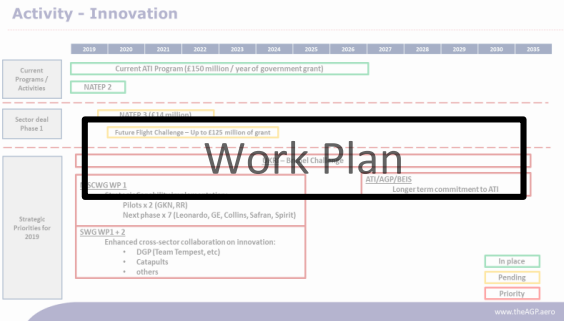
Activity - Innovation

| 2019 | 2020 | 2021 | 2022 | 2023 | 2024 | 2025 | 2026 | 2027 | 2028 | 2029 | 2030 | 2035 |
|---|---|---|---|---|---|---|---|---|---|---|---|---|

Current Programs / Activities

Current ATI Program (£150 million / year of government grant)

NATEP 2

Sector deal Phase 1

NATEP 3 (£14 million)

Future Flight Challenge – Up to £125 million of grant

Work Plan

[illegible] Challenge

ATI/AGP/BEIS
Longer term commitment to ATI

Strategic Priorities for 2019

SCWG WP 1

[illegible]

Pilots x 2 (GKN, RR)

Next phase x 7 (Leonardo, GE, Collins, Safran, Spirit)

SWG WP1 + 2

Enhanced cross-sector collaboration on innovation:

• DGP (Team Tempest, etc)
• Catapults
• others

In place

Pending

Priority

www.theAGP.aero